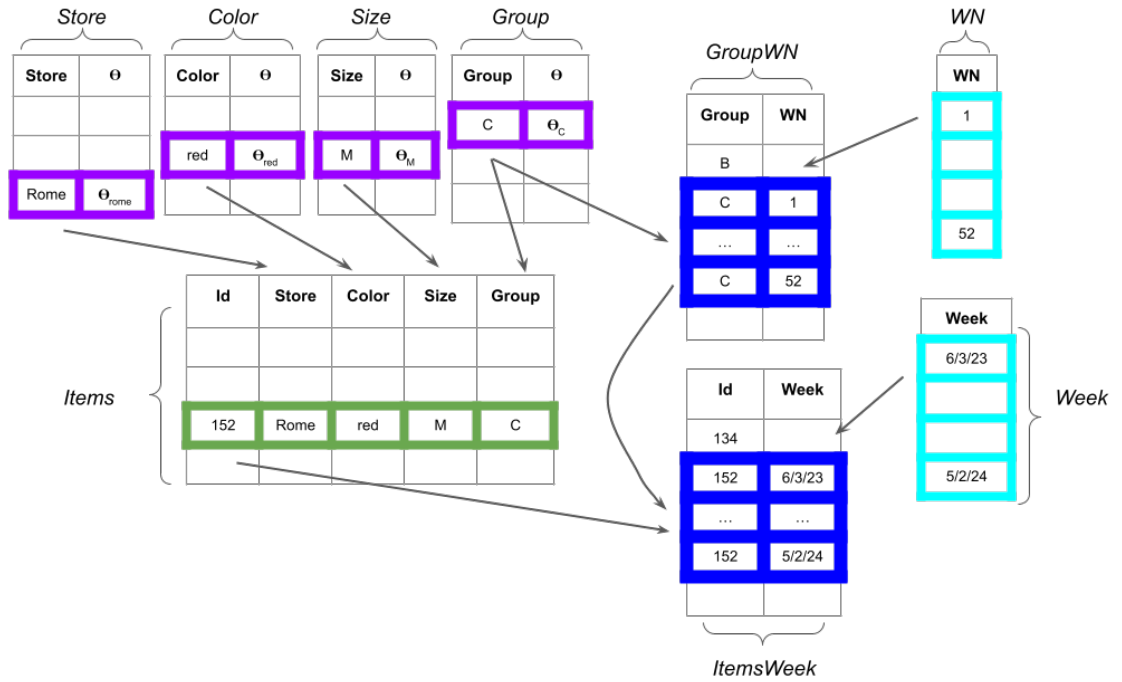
Store

| Store | $\theta$ |
|---|---|
| | |
| | |
| Rome | $\theta_{rome}$ |

Color

| Color | $\theta$ |
|---|---|
| | |
| red | $\theta_{red}$ |
| | |

Size

| Size | $\theta$ |
|---|---|
| | |
| M | $\theta_{M}$ |
| | |

Group

| Group | $\theta$ |
|---|---|
| C | $\theta_{C}$ |
| | |
| | |

GroupWN

| Group | WN |
|---|---|
| B | |
| C | 1 |
| … | … |
| C | 52 |
| | |

WN

| WN |
|---|
| 1 |
| |
| |
| 52 |

Items

| Id | Store | Color | Size | Group |
|---|---|---|---|---|
| | | | | |
| | | | | |
| 152 | Rome | red | M | C |
| | | | | |

ItemsWeek

| Id | Week |
|---|---|
| 134 | |
| 152 | 6/3/23 |
| … | … |
| 152 | 5/2/24 |
| | |

Week

| Week |
|---|
| 6/3/23 |
| |
| |
| 5/2/24 |